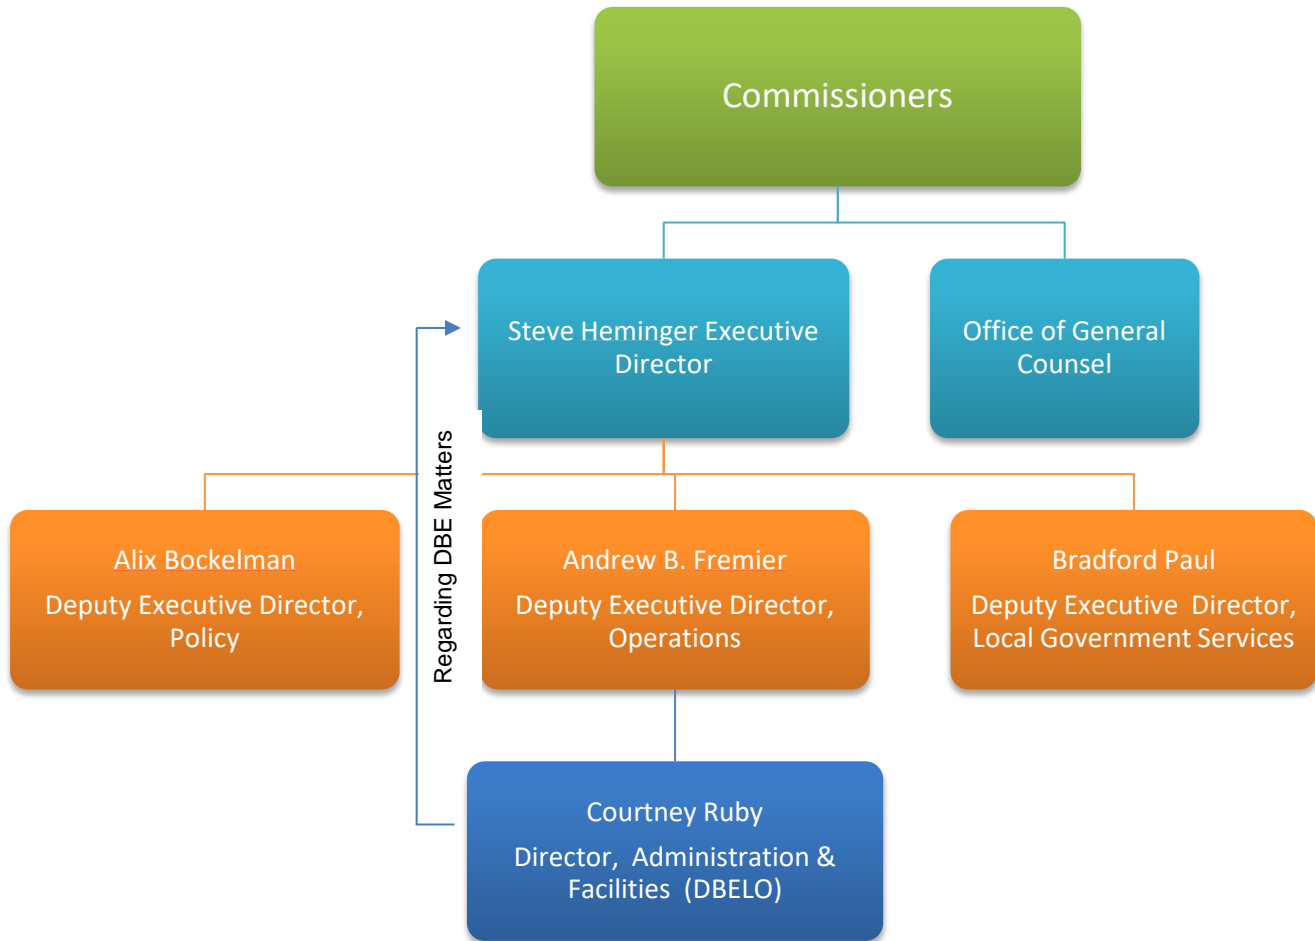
Commissioners

Steve Heminger Executive Director

Office of General Counsel

Regarding DBE Matters

Alix Bockelman

Deputy Executive Director, Policy

Andrew B. Fremier

Deputy Executive Director, Operations

Bradford Paul

Deputy Executive Director, Local Government Services

Courtney Ruby

Director, Administration & Facilities (DBELO)